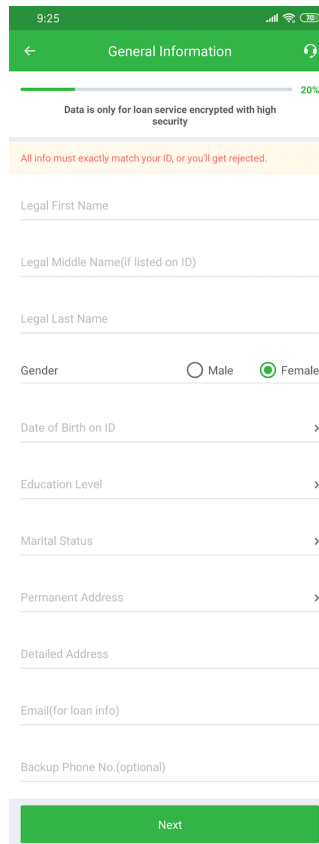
9:25

70

General Information

20%

Data is only for loan service encrypted with high security

All info must exactly match your ID, or you'll get rejected.

Legal First Name

Legal Middle Name(if listed on ID)

Legal Last Name

Gender

Male

Female

Date of Birth on ID

Education Level

Marital Status

Permanent Address

Detailed Address

Email(for loan info)

Backup Phone No.(optional)

Next